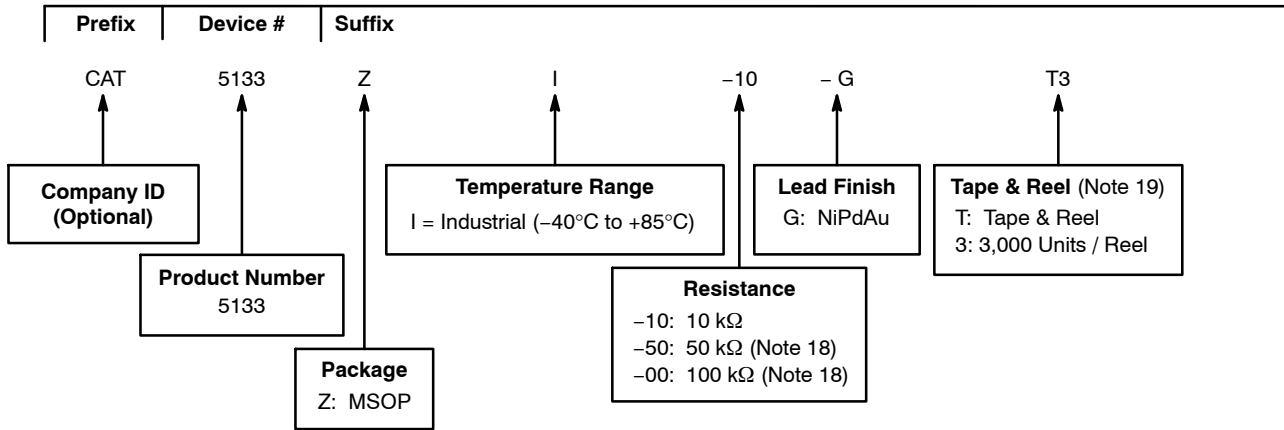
| Prefix | Device # | Suffix |
|---|---|---|

CAT 5133 Z I −10 − G T3

**Company ID (Optional)**

**Product Number**
5133

**Package**
Z: MSOP

**Temperature Range**
I = Industrial (−40°C to +85°C)

**Resistance**
−10: 10 kΩ
−50: 50 kΩ (Note 18)
−00: 100 kΩ (Note 18)

**Lead Finish**
G: NiPdAu

**Tape & Reel** (Note 19)
T: Tape & Reel
3: 3,000 Units / Reel